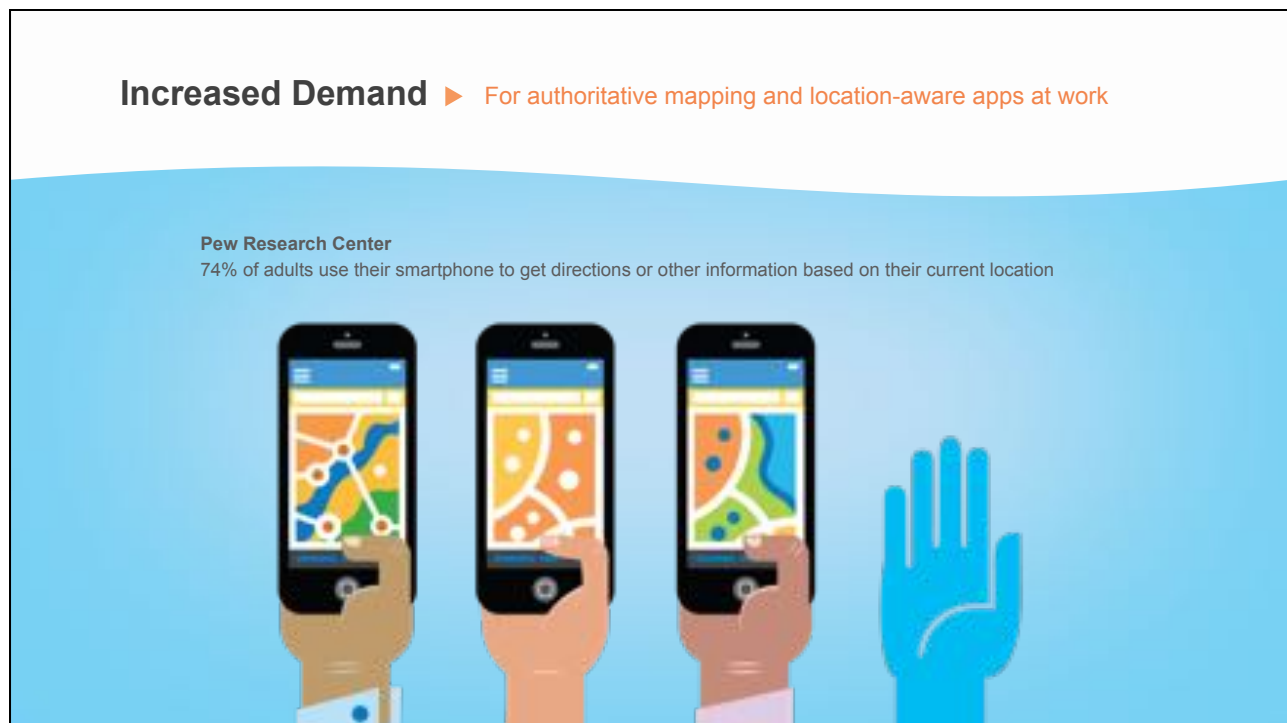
Increased Demand ▶ For authoritative mapping and location-aware apps at work

Pew Research Center
74% of adults use their smartphone to get directions or other information based on their current location